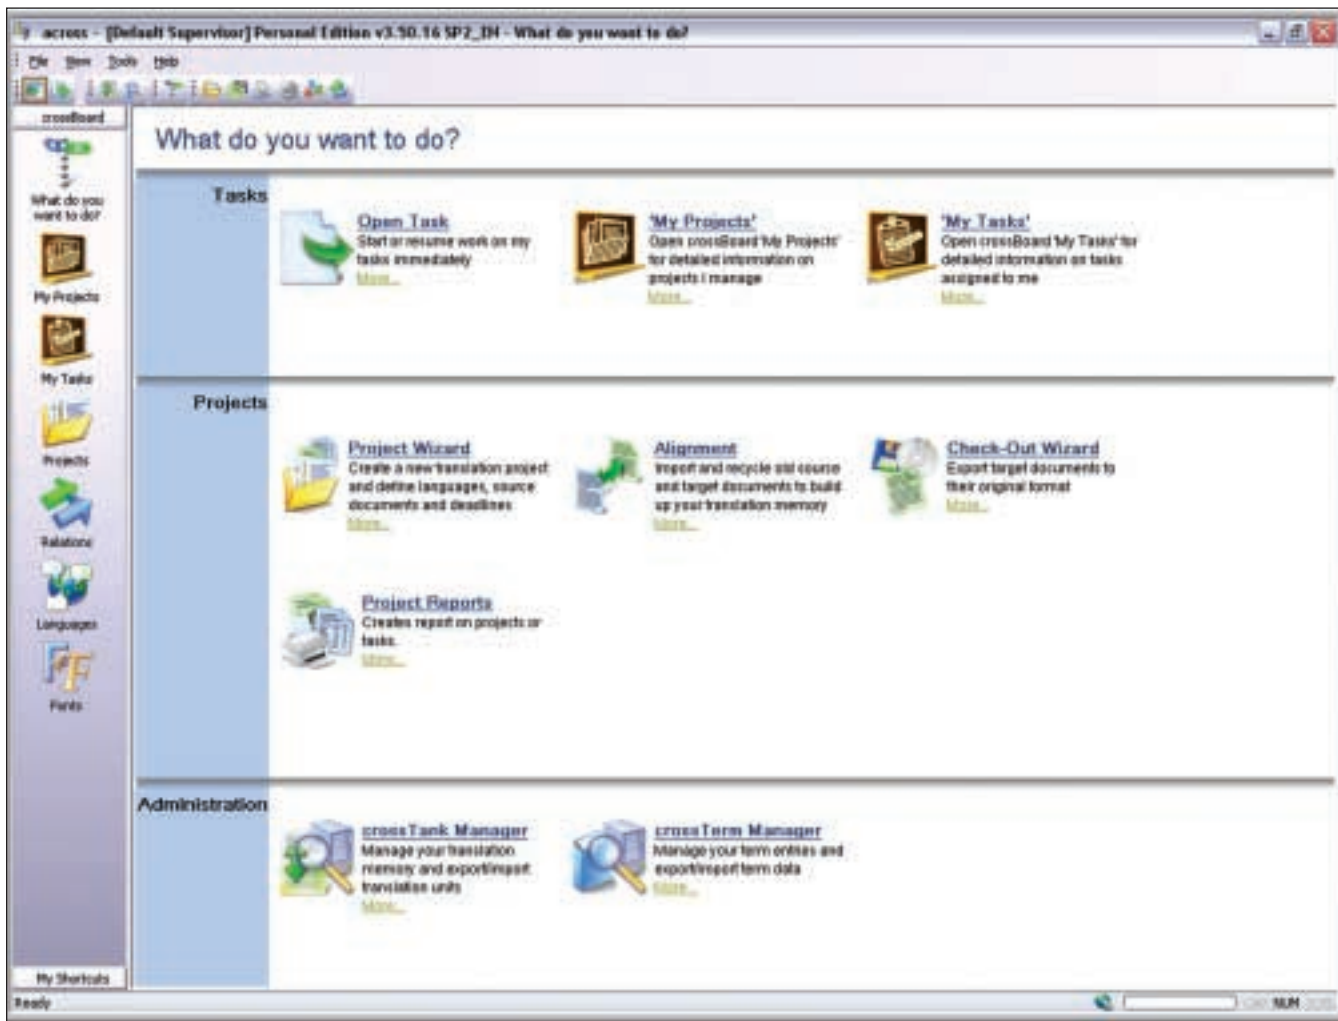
across - [Default Supervisor] Personal Edition v3.50.16 SP2_IH - What do you want to do?

File View Tools Help

crossBoard

What do you want to do?

My Projects

My Tasks

Projects

Relations

Languages

Fonts

My Shortcuts

What do you want to do?

Tasks

Open Task
Start or resume work on my tasks immediately
More...

'My Projects'
Open crossBoard 'My Projects' for detailed information on projects I manage
More...

'My Tasks'
Open crossBoard 'My Tasks' for detailed information on tasks assigned to me
More...

Projects

Project Wizard
Create a new translation project and define languages, source documents and deadlines
More...

Alignment
Import and recycle old source and target documents to build up your translation memory
More...

Check-Out Wizard
Export target documents to their original format
More...

Project Reports
Creates report on projects or tasks.
More...

Administration

crossTank Manager
Manage your translation memory and export/import translation units
More...

crossTerm Manager
Manage your term entries and export/import term data
More...

Ready

NUM